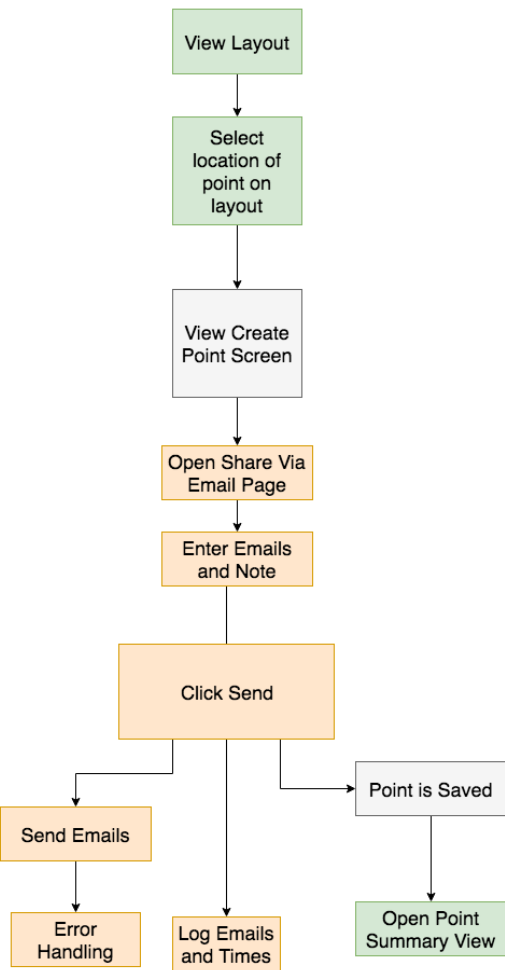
View Layout

Select location of point on layout

View Create Point Screen

Open Share Via Email Page

Enter Emails and Note

Click Send

Send Emails

Point is Saved

Error Handling

Log Emails and Times

Open Point Summary View